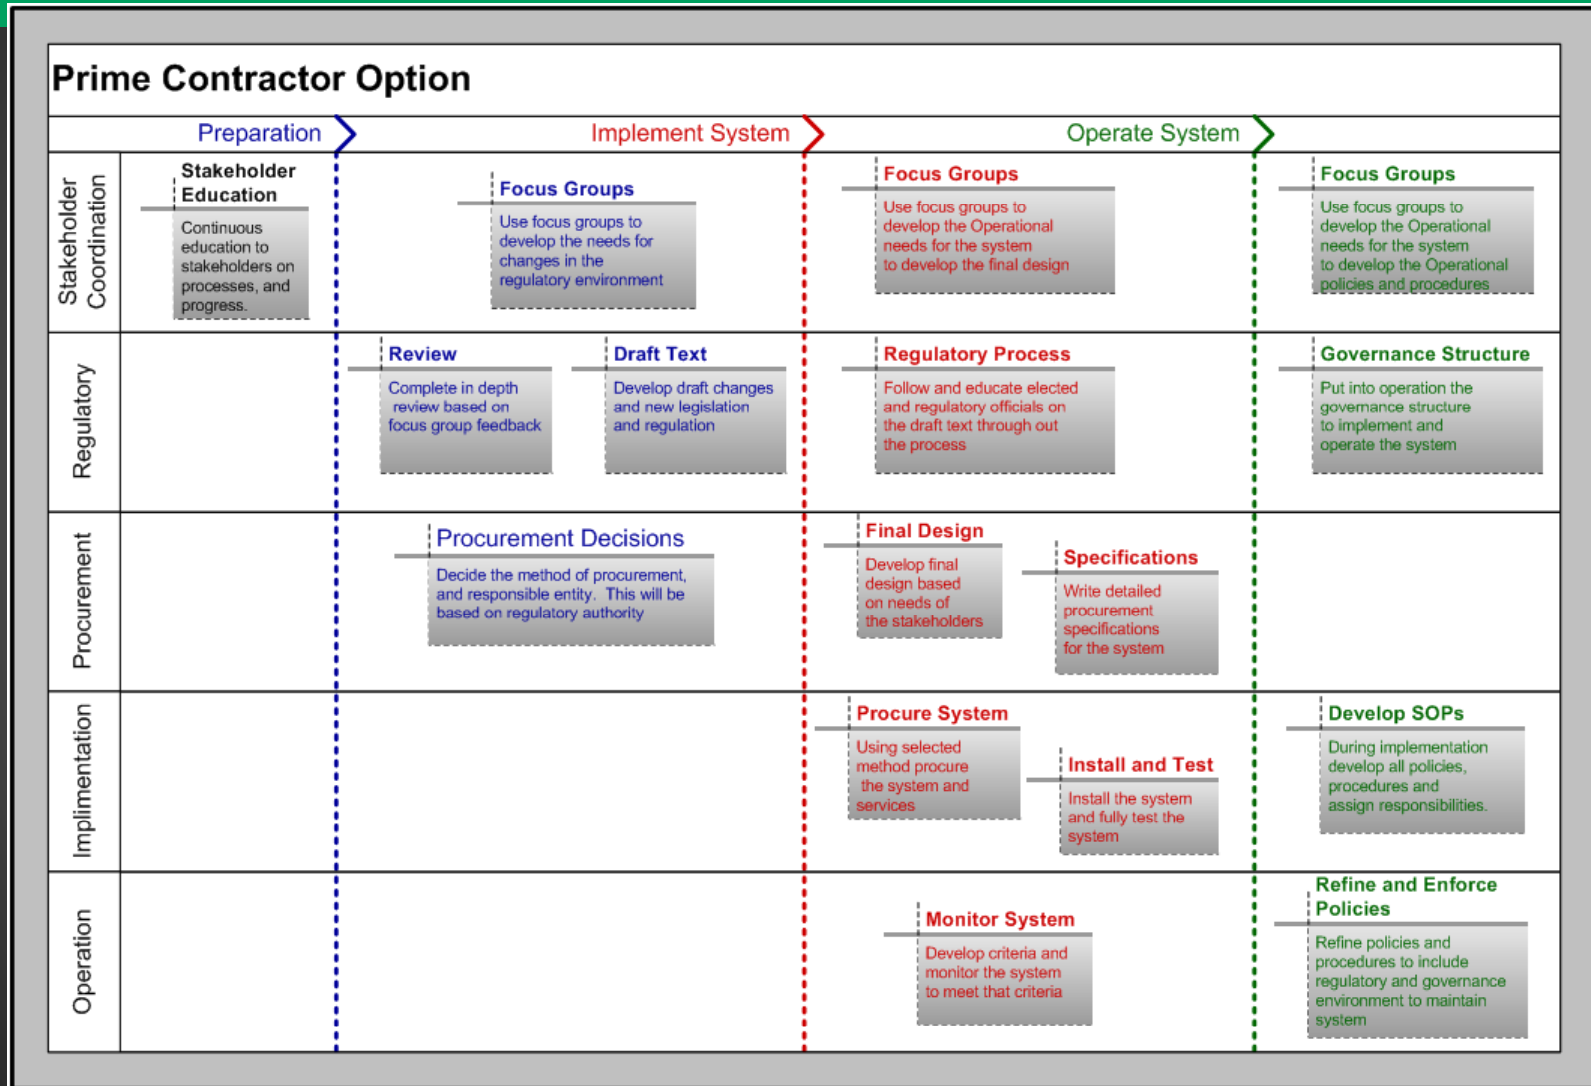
Prime Contractor Option

Preparation

Implement System

Operate System

Stakeholder Coordination

Stakeholder Education

Continuous education to stakeholders on processes, and progress.

Focus Groups

Use focus groups to develop the needs for changes in the regulatory environment

Focus Groups

Use focus groups to develop the Operational needs for the system to develop the final design

Focus Groups

Use focus groups to develop the Operational needs for the system to develop the Operational policies and procedures

Regulatory

Review

Complete in depth review based on focus group feedback

Draft Text

Develop draft changes and new legislation and regulation

Regulatory Process

Follow and educate elected and regulatory officials on the draft text through out the process

Governance Structure

Put into operation the governance structure to implement and operate the system

Procurement

Procurement Decisions

Decide the method of procurement, and responsible entity. This will be based on regulatory authority

Final Design

Develop final design based on needs of the stakeholders

Specifications

Write detailed procurement specifications for the system

Implimentation

Procure System

Using selected method procure the system and services

Install and Test

Install the system and fully test the system

Develop SOPs

During implementation develop all policies, procedures and assign responsibilities.

Operation

Monitor System

Develop criteria and monitor the system to meet that criteria

Refine and Enforce Policies

Refine policies and procedures to include regulatory and governance environment to maintain system